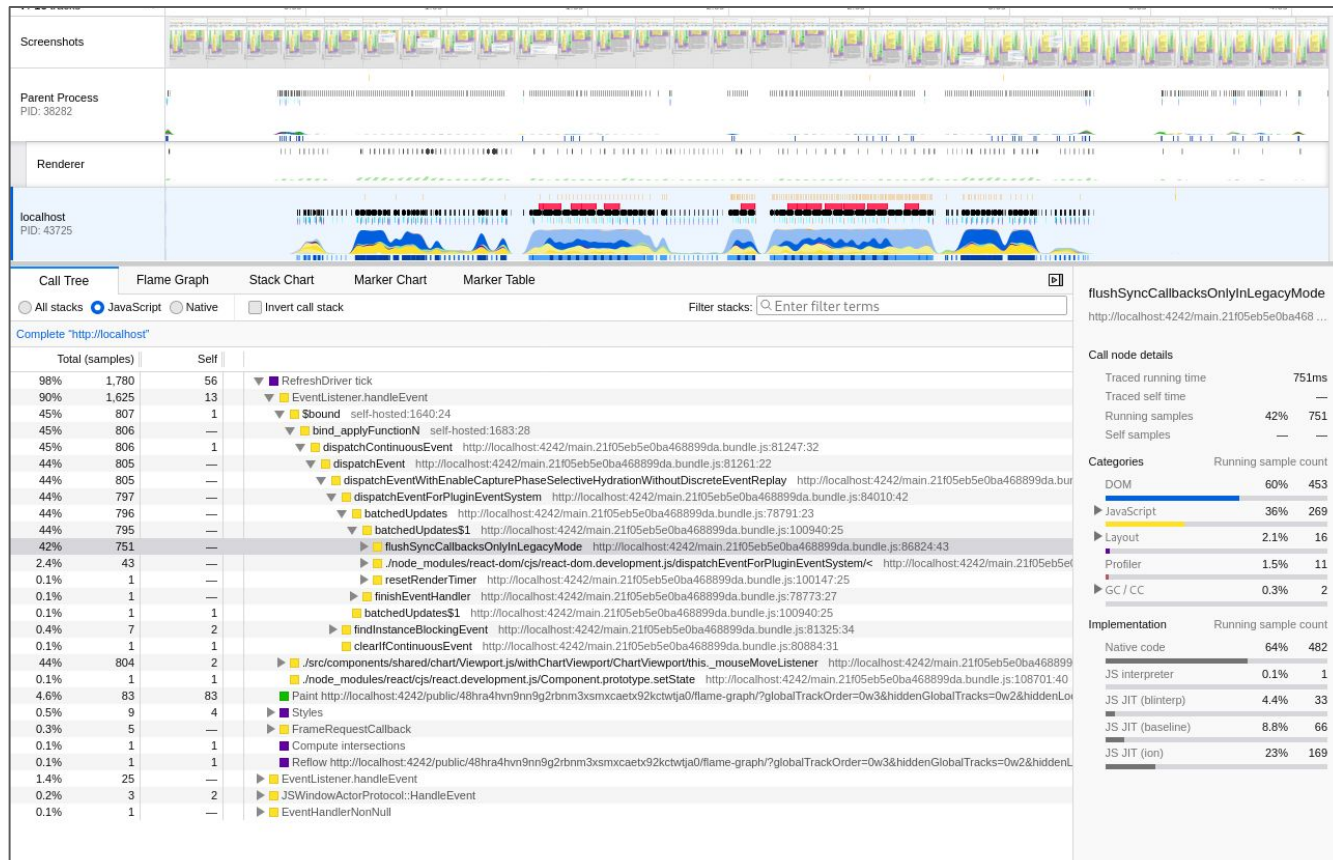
Screenshots

Parent Process
PID: 38282

Renderer

localhost
PID: 43725

Call Tree | Flame Graph | Stack Chart | Marker Chart | Marker Table

All stacks | JavaScript | Native | Invert call stack | Filter stacks: Enter filter terms

Complete "http://localhost"

| Total (samples) | | Self | |
|---|---|---|---|
| 98% | 1,780 | 56 | RefreshDriver tick |
| 90% | 1,625 | 13 | EventListener.handleEvent |
| 45% | 807 | 1 | $bound self-hosted:1640:24 |
| 45% | 806 | — | bind_applyFunctionN self-hosted:1683:28 |
| 45% | 806 | 1 | dispatchContinuousEvent http://localhost:4242/main.21f05eb5e0ba468899da.bundle.js:81247:32 |
| 44% | 805 | — | dispatchEvent http://localhost:4242/main.21f05eb5e0ba468899da.bundle.js:81261:22 |
| 44% | 805 | — | dispatchEventWithEnableCapturePhaseSelectiveHydrationWithoutDiscreteEventReplay http://localhost:4242/main.21f05eb5e0ba468899da.bur |
| 44% | 797 | — | dispatchEventForPluginEventSystem http://localhost:4242/main.21f05eb5e0ba468899da.bundle.js:84010:42 |
| 44% | 796 | — | batchedUpdates http://localhost:4242/main.21f05eb5e0ba468899da.bundle.js:78791:23 |
| 44% | 795 | — | batchedUpdates$1 http://localhost:4242/main.21f05eb5e0ba468899da.bundle.js:100940:25 |
| 42% | 751 | — | flushSyncCallbacksOnlyInLegacyMode http://localhost:4242/main.21f05eb5e0ba468899da.bundle.js:86824:43 |
| 2.4% | 43 | — | ./node_modules/react-dom/cjs/react-dom.development.js/dispatchEventForPluginEventSystem/< http://localhost:4242/main.21f05e |
| 0.1% | 1 | — | resetRenderTimer http://localhost:4242/main.21f05eb5e0ba468899da.bundle.js:100147:25 |
| 0.1% | 1 | — | finishEventHandler http://localhost:4242/main.21f05eb5e0ba468899da.bundle.js:78773:27 |
| 0.1% | 1 | 1 | batchedUpdates$1 http://localhost:4242/main.21f05eb5e0ba468899da.bundle.js:100940:25 |
| 0.4% | 7 | 2 | findInstanceBlockingEvent http://localhost:4242/main.21f05eb5e0ba468899da.bundle.js:81325:34 |
| 0.1% | 1 | 1 | clearIfContinuousEvent http://localhost:4242/main.21f05eb5e0ba468899da.bundle.js:80884:31 |
| 44% | 804 | 2 | ./src/components/shared/chart/Viewport.js/withChartViewport/ChartViewport/this._mouseMoveListener http://localhost:4242/main.21f05eb5e0ba468899 |
| 0.1% | 1 | 1 | ./node_modules/react/cjs/react.development.js/Component.prototype.setState http://localhost:4242/main.21f05eb5e0ba468899da.bundle.js:108701:40 |
| 4.6% | 83 | 83 | Paint http://localhost:4242/public/48hra4hvn9nn9g2rbnm3xsmxcaetx92kctwtja0/flame-graph/?globalTrackOrder=0w3&hiddenGlobalTracks=0w2&hiddenLo |
| 0.5% | 9 | 4 | Styles |
| 0.3% | 5 | — | FrameRequestCallback |
| 0.1% | 1 | 1 | Compute intersections |
| 0.1% | 1 | 1 | Reflow http://localhost:4242/public/48hra4hvn9nn9g2rbnm3xsmxcaetx92kctwtja0/flame-graph/?globalTrackOrder=0w3&hiddenGlobalTracks=0w2&hiddenL |
| 1.4% | 25 | — | EventListener.handleEvent |
| 0.2% | 3 | 2 | JSWindowActorProtocol::HandleEvent |
| 0.1% | 1 | — | EventHandlerNonNull |

flushSyncCallbacksOnlyInLegacyMode
http://localhost:4242/main.21f05eb5e0ba468 ...

Call node details
Traced running time 751ms
Traced self time —
Running samples 42% 751
Self samples — —

Categories Running sample count
DOM 60% 453
JavaScript 36% 269
Layout 2.1% 16
Profiler 1.5% 11
GC / CC 0.3% 2

Implementation Running sample count
Native code 64% 482
JS interpreter 0.1% 1
JS JIT (blinterp) 4.4% 33
JS JIT (baseline) 8.8% 66
JS JIT (ion) 23% 169